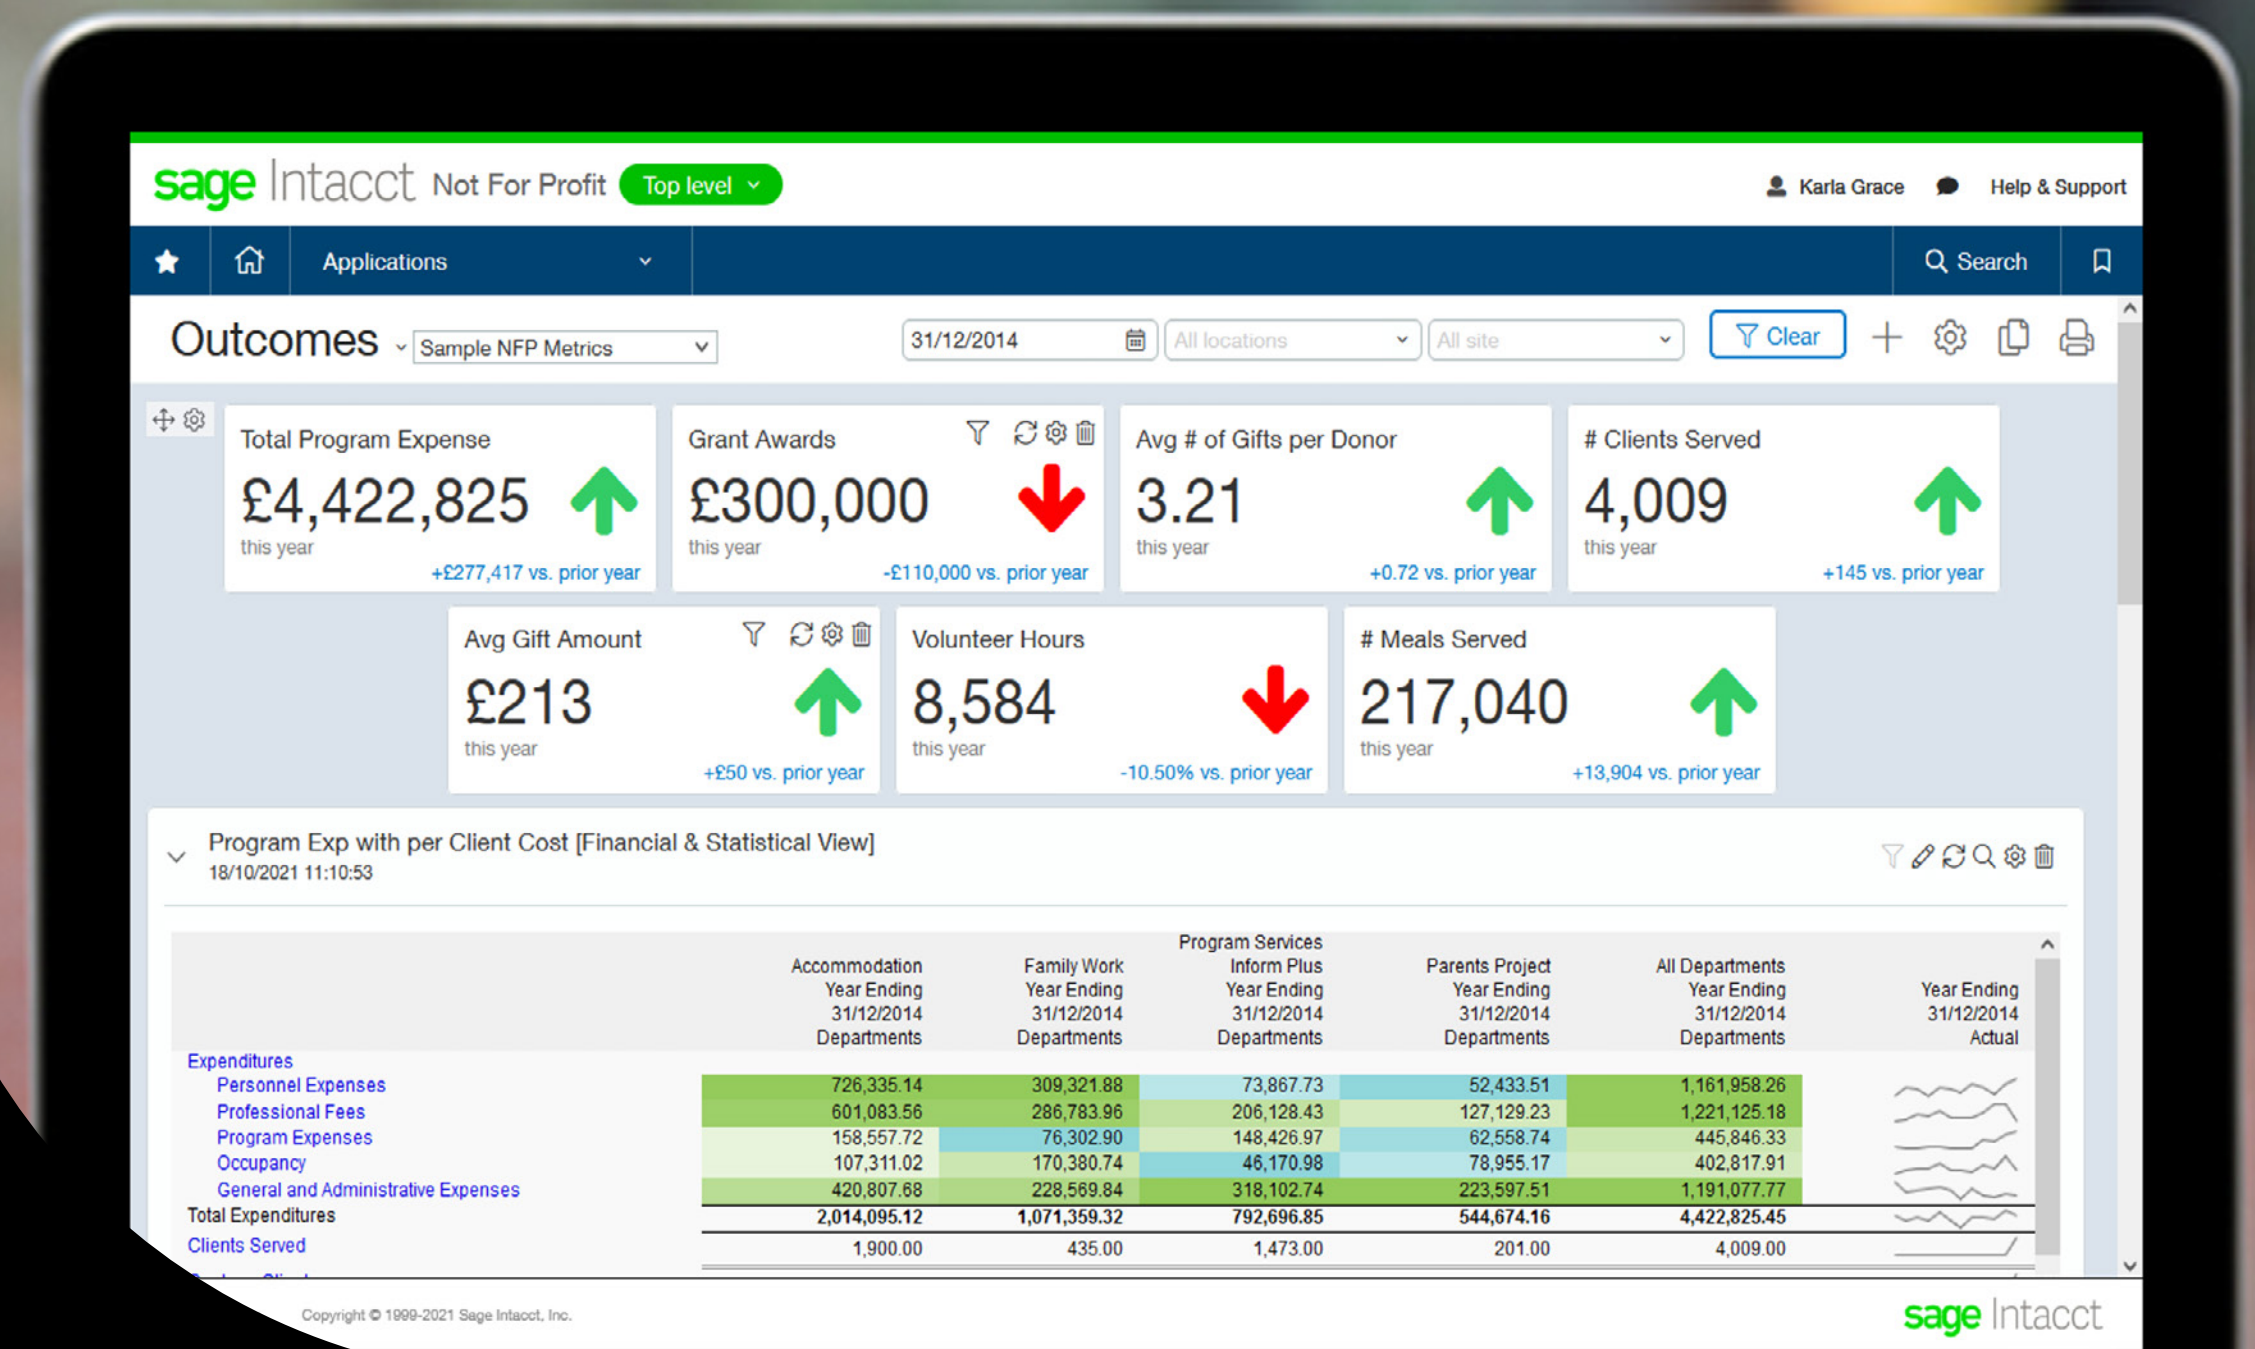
sage Intacct Not For Profit Top level

Karla Grace Help & Support

Applications

Search

Outcomes Sample NFP Metrics

31/12/2014 All locations All site Clear

Total Program Expense
£4,422,825
this year
+£277,417 vs. prior year

Grant Awards
£300,000
this year
-£110,000 vs. prior year

Avg # of Gifts per Donor
3.21
this year
+0.72 vs. prior year

# Clients Served
4,009
this year
+145 vs. prior year

Avg Gift Amount
£213
this year
+£50 vs. prior year

Volunteer Hours
8,584
this year
-10.50% vs. prior year

# Meals Served
217,040
this year
+13,904 vs. prior year

Program Exp with per Client Cost [Financial & Statistical View]
18/10/2021 11:10:53

| | Accommodation Year Ending 31/12/2014 Departments | Family Work Year Ending 31/12/2014 Departments | Program Services Inform Plus Year Ending 31/12/2014 Departments | Parents Project Year Ending 31/12/2014 Departments | All Departments Year Ending 31/12/2014 Departments | Year Ending 31/12/2014 Actual |
|---|---|---|---|---|---|---|
| Expenditures | | | | | | |
| Personnel Expenses | 726,335.14 | 309,321.88 | 73,867.73 | 52,433.51 | 1,161,958.26 | |
| Professional Fees | 601,083.56 | 286,783.96 | 206,128.43 | 127,129.23 | 1,221,125.18 | |
| Program Expenses | 158,557.72 | 76,302.90 | 148,426.97 | 62,558.74 | 445,846.33 | |
| Occupancy | 107,311.02 | 170,380.74 | 46,170.98 | 78,955.17 | 402,817.91 | |
| General and Administrative Expenses | 420,807.68 | 228,569.84 | 318,102.74 | 223,597.51 | 1,191,077.77 | |
| Total Expenditures | 2,014,095.12 | 1,071,359.32 | 792,696.85 | 544,674.16 | 4,422,825.45 | |
| Clients Served | 1,900.00 | 435.00 | 1,473.00 | 201.00 | 4,009.00 | |

Copyright © 1999-2021 Sage Intacct, Inc.

sage Intacct